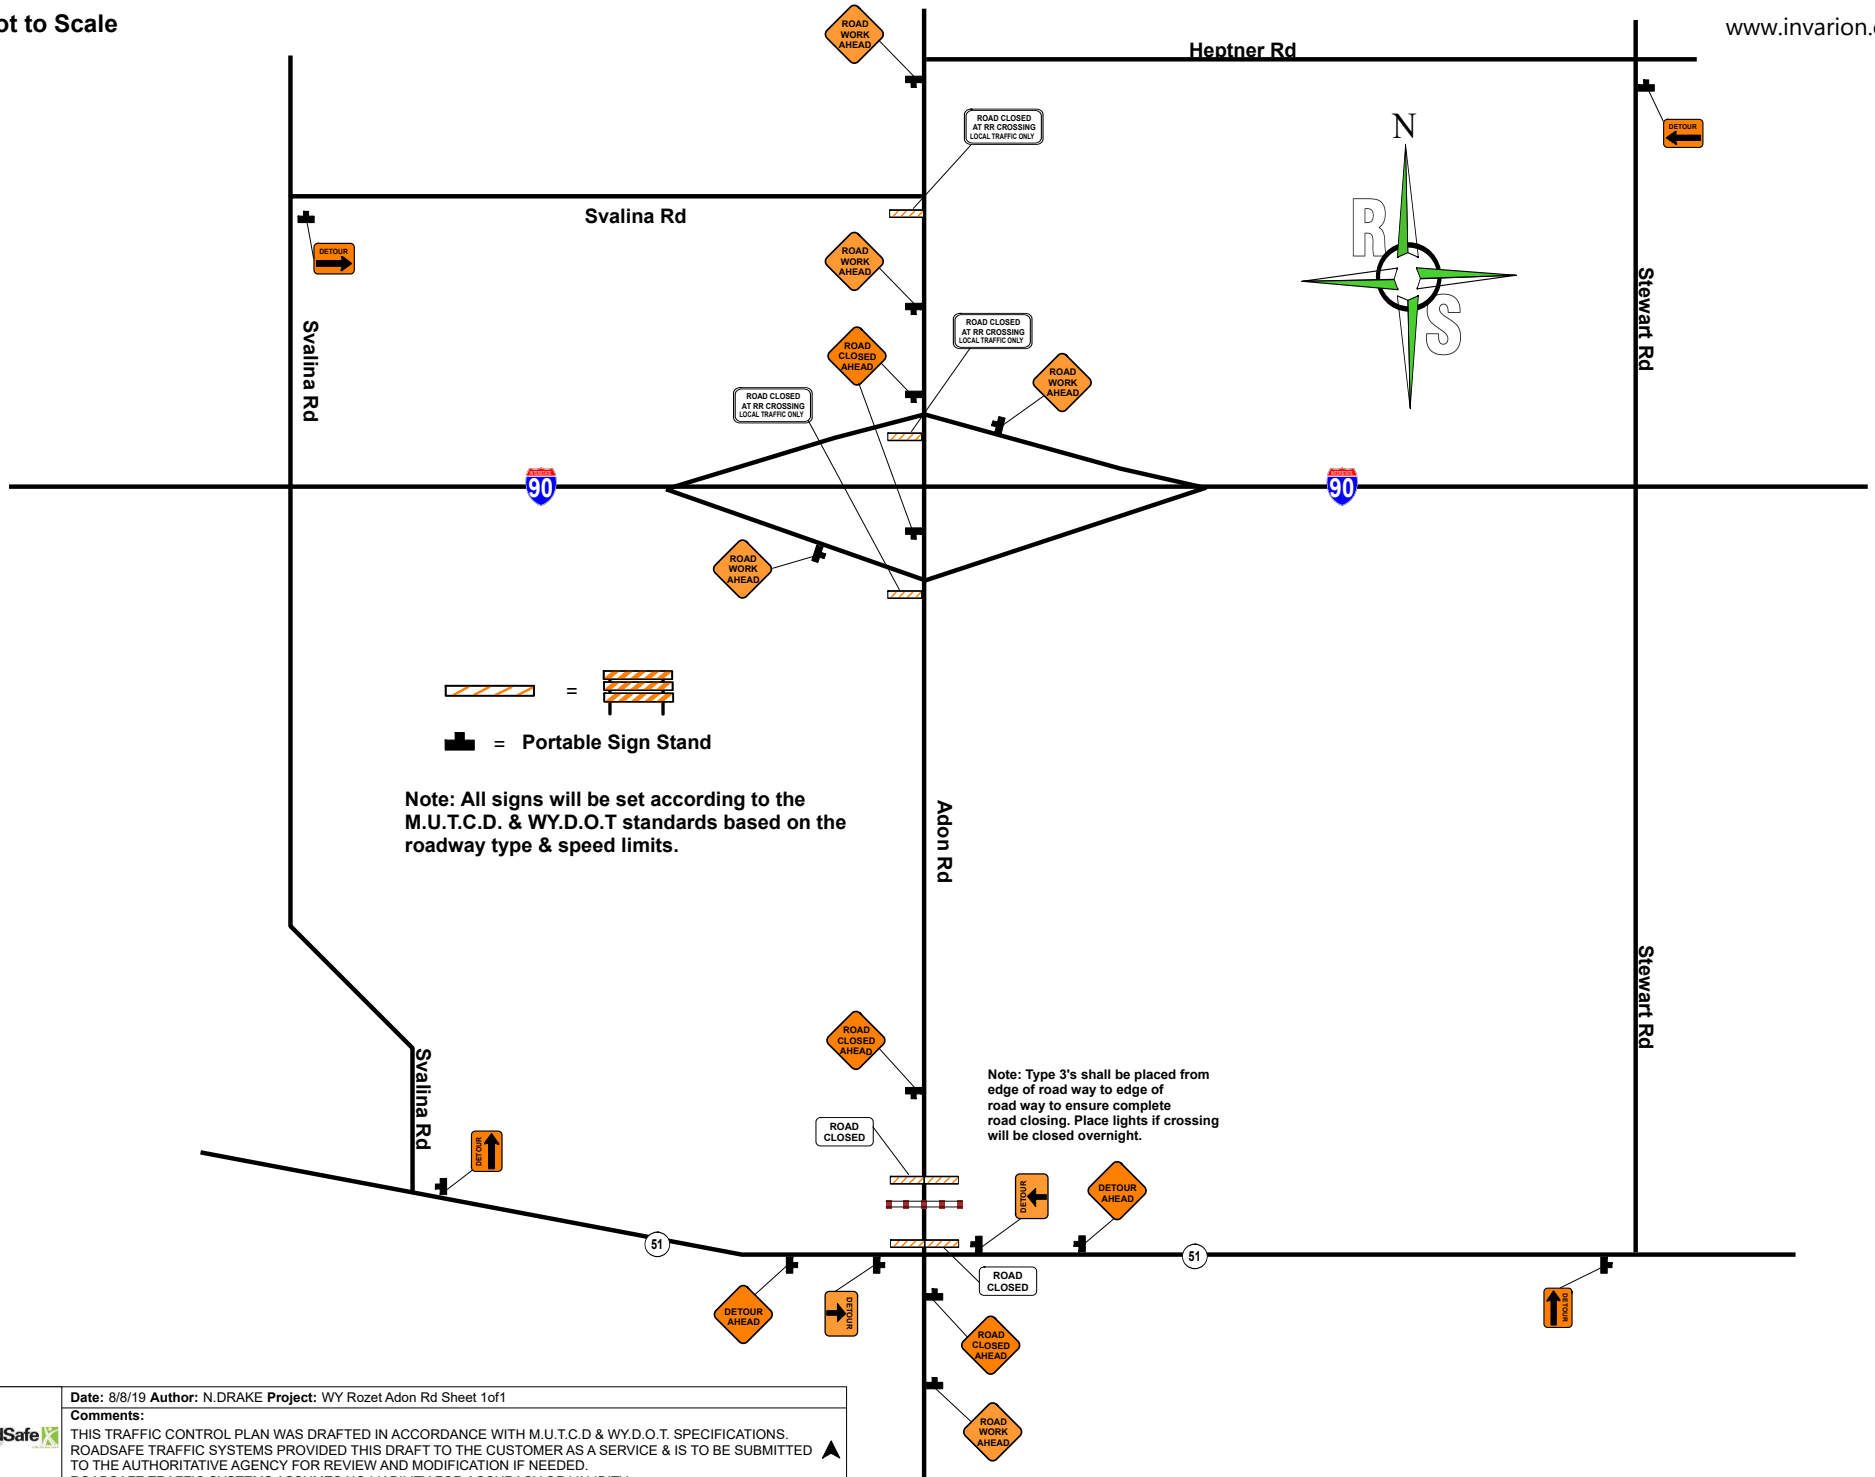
ot to Scale

www.invarion.

Heptner Rd

ROAD WORK AHEAD

ROAD CLOSED AT RR CROSSING LOCAL TRAFFIC ONLY

DETOUR

N

R

S

Svalina Rd

DETOUR

ROAD WORK AHEAD

Stewart Rd

ROAD CLOSED AT RR CROSSING LOCAL TRAFFIC ONLY

Svalina Rd

ROAD CLOSED AHEAD

ROAD WORK AHEAD

ROAD CLOSED AT RR CROSSING LOCAL TRAFFIC ONLY

90

90

ROAD WORK AHEAD

=

= Portable Sign Stand

Note: All signs will be set according to the M.U.T.C.D. & WY.D.O.T standards based on the roadway type & speed limits.

Adon Rd

Stewart Rd

ROAD CLOSED AHEAD

Note: Type 3's shall be placed from edge of road way to edge of road way to ensure complete road closing. Place lights if crossing will be closed overnight.

Svalina Rd

ROAD CLOSED

DETOUR

DETOUR

DETOUR AHEAD

51

51

ROAD CLOSED

DETOUR AHEAD

DETOUR

ROAD CLOSED AHEAD

DETOUR

ROAD WORK AHEAD

Date: 8/8/19 Author: N.DRAKE Project: WY Rozet Adon Rd Sheet 1of1

Comments:

THIS TRAFFIC CONTROL PLAN WAS DRAFTED IN ACCORDANCE WITH M.U.T.C.D & WY.D.O.T. SPECIFICATIONS.
ROADSAFE TRAFFIC SYSTEMS PROVIDED THIS DRAFT TO THE CUSTOMER AS A SERVICE & IS TO BE SUBMITTED TO THE AUTHORITATIVE AGENCY FOR REVIEW AND MODIFICATION IF NEEDED.
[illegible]

dSafe